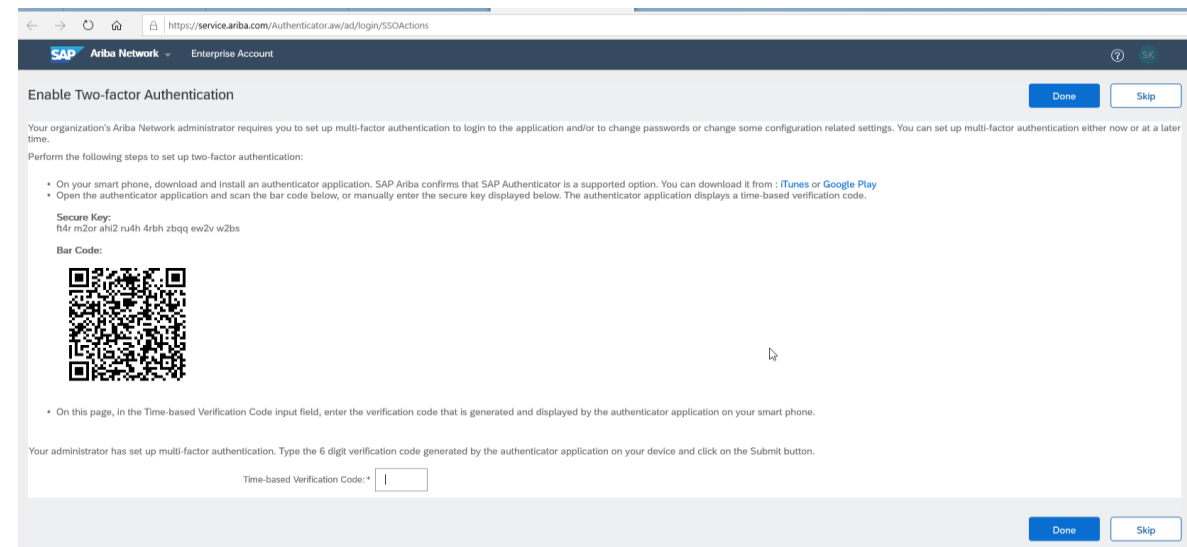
https://service.ariba.com/Authenticator.aw/ad/login/SSOActions

SAP Ariba Network Enterprise Account

? SK

Enable Two-factor Authentication

Done Skip

Your organization's Ariba Network administrator requires you to set up multi-factor authentication to login to the application and/or to change passwords or change some configuration related settings. You can set up multi-factor authentication either now or at a later time.

Perform the following steps to set up two-factor authentication:

• On your smart phone, download and install an authenticator application. SAP Ariba confirms that SAP Authenticator is a supported option. You can download it from : iTunes or Google Play
• Open the authenticator application and scan the bar code below, or manually enter the secure key displayed below. The authenticator application displays a time-based verification code.

Secure Key:
ft4r m2or ahi2 ru4h 4rbh zbqq ew2v w2bs

Bar Code:

• On this page, in the Time-based Verification Code input field, enter the verification code that is generated and displayed by the authenticator application on your smart phone.

Your administrator has set up multi-factor authentication. Type the 6 digit verification code generated by the authenticator application on your device and click on the Submit button.

Time-based Verification Code: *

Done Skip